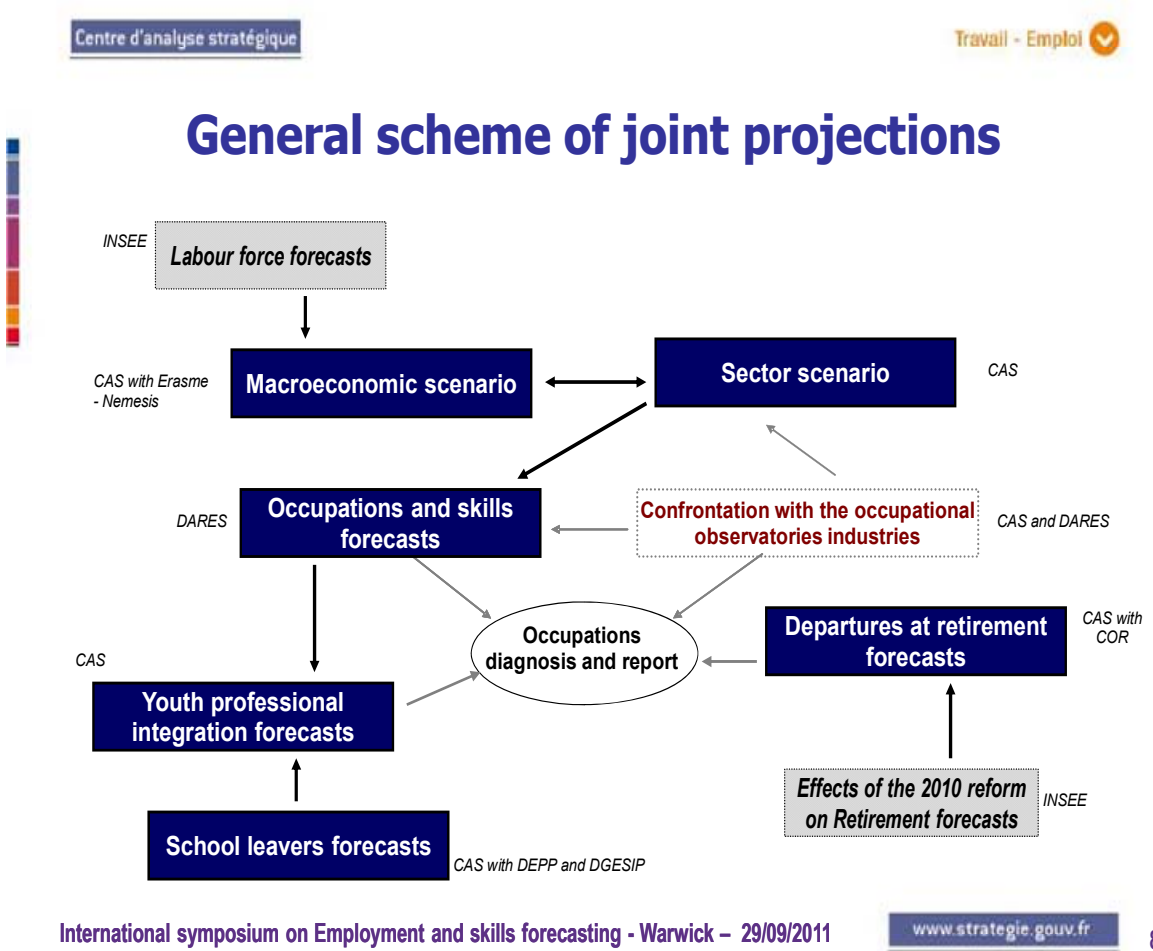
Centre d'analyse stratégique

Travail - Emploi

General scheme of joint projections

INSEE

Labour force forecasts

CAS with Erasme - Nemesis

Macroeconomic scenario

Sector scenario

CAS

DARES

Occupations and skills forecasts

Confrontation with the occupational observatories industries

CAS and DARES

Occupations diagnosis and report

Departures at retirement forecasts

CAS with COR

CAS

Youth professional integration forecasts

Effects of the 2010 reform on Retirement forecasts

INSEE

School leavers forecasts

CAS with DEPP and DGESIP

International symposium on Employment and skills forecasting - Warwick – 29/09/2011

www.strategie.gouv.fr

8